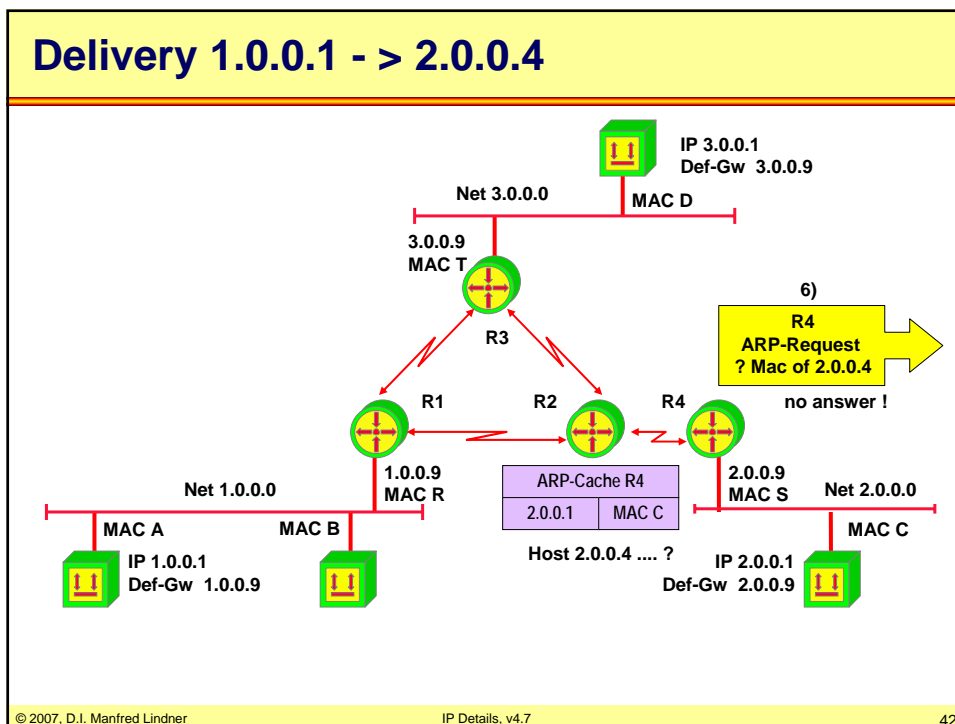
Delivery 1.0.0.1 - > 2.0.0.4

IP 3.0.0.1
Def-Gw 3.0.0.9

Net 3.0.0.0

MAC D

3.0.0.9
MAC T

6)

R4
ARP-Request
? Mac of 2.0.0.4

R3

no answer !

R1

R2

R4

1.0.0.9
MAC R

ARP-Cache R4

| 2.0.0.1 | MAC C |
|---|---|

2.0.0.9
MAC S

Net 1.0.0.0

Net 2.0.0.0

MAC A

MAC B

MAC C

IP 1.0.0.1
Def-Gw 1.0.0.9

Host 2.0.0.4 .... ?

IP 2.0.0.1
Def-Gw 2.0.0.9

© 2007, D.I. Manfred Lindner

IP Details, v4.7

42